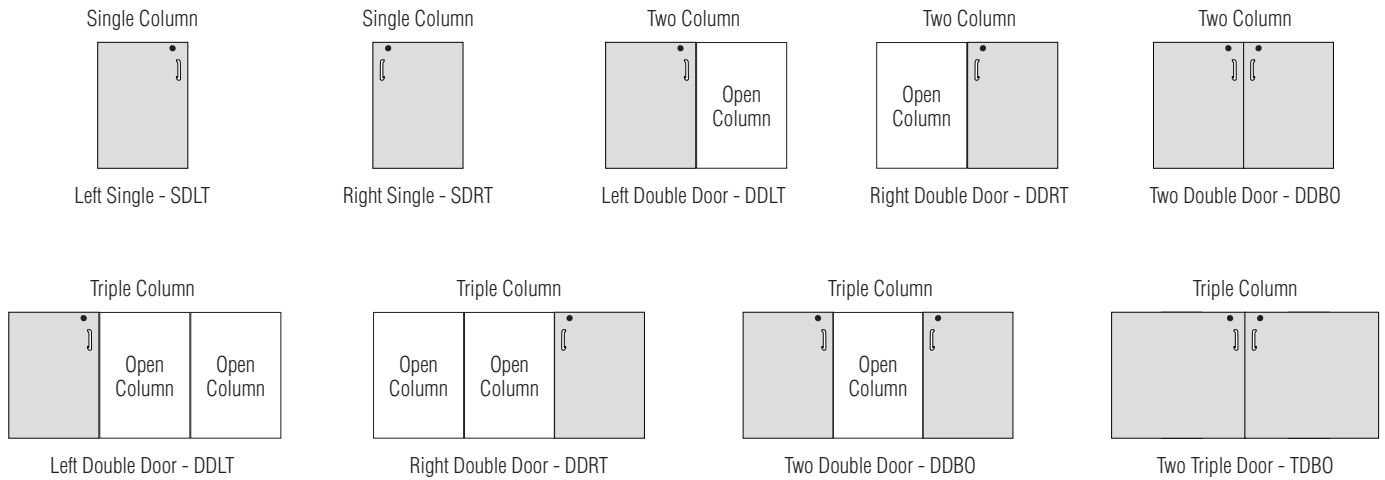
Single Column

Left Single - SDLT

Single Column

Right Single - SDRT

Two Column

Open Column

Left Double Door - DDLT

Two Column

Open Column

Right Double Door - DDRT

Two Column

Two Double Door - DDBO

Triple Column

Open Column

Open Column

Left Double Door - DDLT

Triple Column

Open Column

Open Column

Right Double Door - DDRT

Triple Column

Open Column

Two Double Door - DDBO

Triple Column

Two Triple Door - TDBO